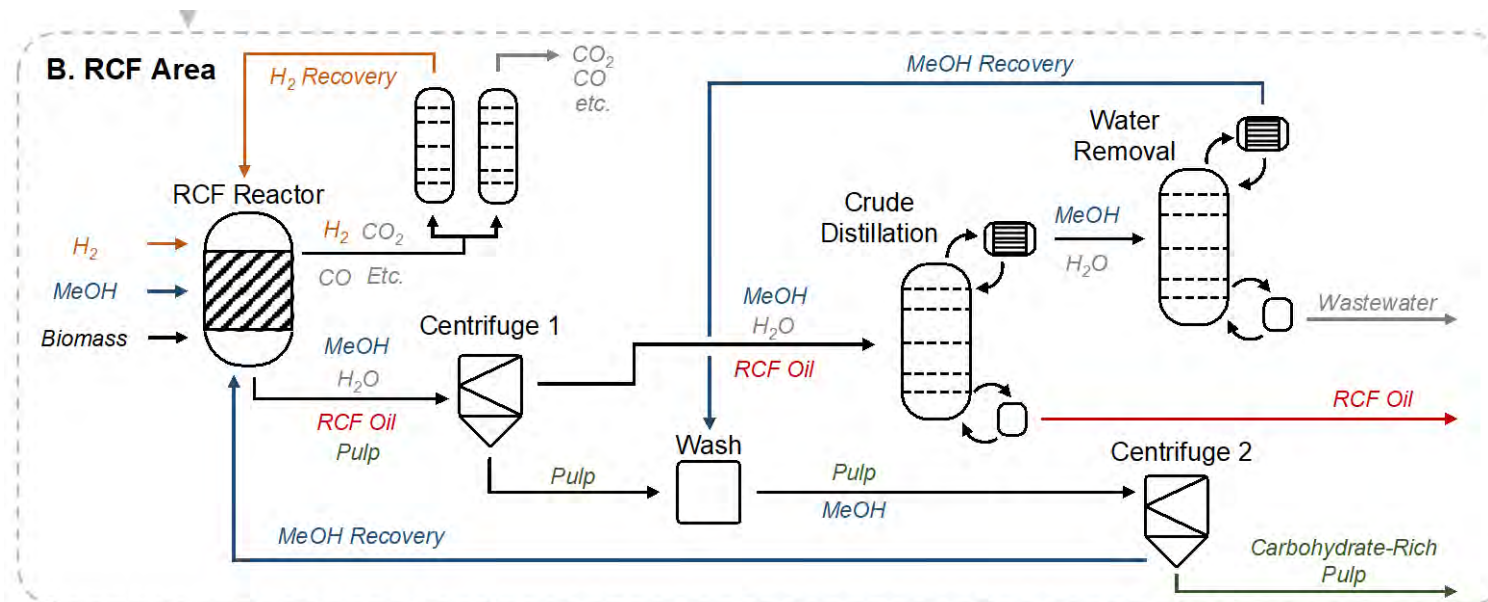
B. RCF Area

$H_2$ Recovery

$CO_2$
CO
etc.

MeOH Recovery

Water Removal

RCF Reactor

$H_2$

MeOH

Biomass

$H_2$ $CO_2$
CO Etc.

Crude Distillation

MeOH
$H_2O$

MeOH
$H_2O$
RCF Oil

Wastewater

Centrifuge 1

MeOH
$H_2O$
RCF Oil
Pulp

RCF Oil

Wash

Pulp

Pulp
MeOH

Centrifuge 2

MeOH Recovery

Carbohydrate-Rich Pulp